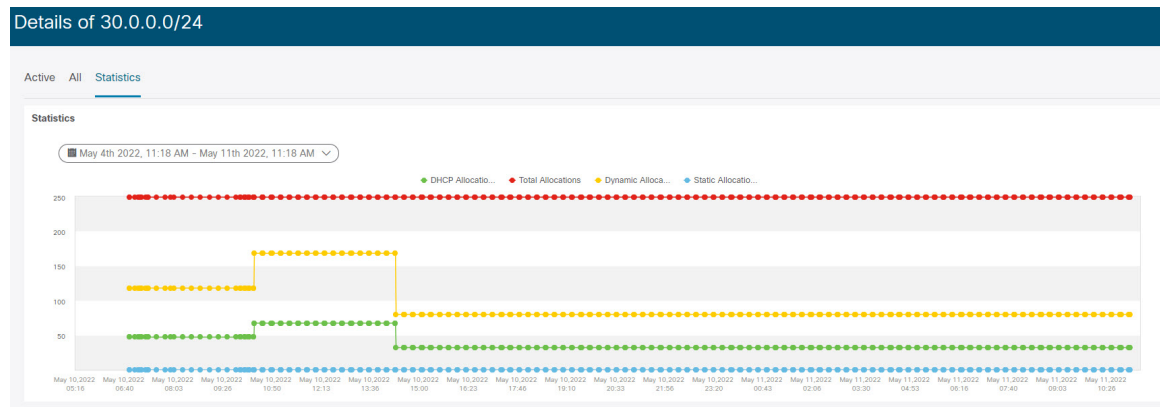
Details of 30.0.0.0/24

Active All Statistics

Statistics

May 4th 2022, 11:18 AM - May 11th 2022, 11:18 AM

DHCP Allocatio... Total Allocations Dynamic Alloca... Static Allocatio...

250
200
150
100
50

May 10,2022 05:16
May 10,2022 06:40
May 10,2022 08:03
May 10,2022 09:26
May 10,2022 10:50
May 10,2022 12:13
May 10,2022 13:36
May 10,2022 15:00
May 10,2022 16:23
May 10,2022 17:46
May 10,2022 19:10
May 10,2022 20:33
May 10,2022 21:56
May 10,2022 23:20
May 11,2022 00:43
May 11,2022 02:06
May 11,2022 03:30
May 11,2022 04:53
May 11,2022 06:16
May 11,2022 07:40
May 11,2022 09:03
May 11,2022 10:26